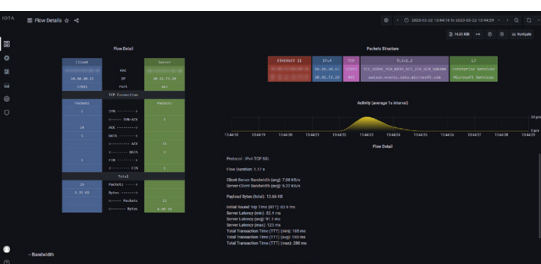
IOTA

Flow Details

2023-02-22 13:44:19 to 2023-02-22 13:44:29

14.65 KiB

Multiple

Flow Detail

Client

Server

10.30.96.5

20.42.73.28

TCP Connection

Packets

Packets

Total

Packets Structure

ETHERNET II

IPv4

TCP

TLS1.2

L7

Activity (average 1s interval)

13:44:19

13:44:20

13:44:21

13:44:22

13:44:23

13:44:24

13:44:25

13:44:26

13:44:27

13:44:28

Flow Detail

Protocol : IPv4 TCP 93

Flow Duration: 5.17 s

Client-Server Bandwidth (avg): 7.00 Kb/s
Server-Client Bandwidth (avg): 9.32 Kb/s

Payload Bytes (Total): 10.66 KB

Initial Round Trip Time (RTT): 63.9 ms
Server Latency (min): 83.9 ms
Server Latency (avg): 91.1 ms
Server Latency (max): 122 ms
Total Transaction Time (TTT) (min): 100 ms
Total Transaction Time (TTT) (avg): 150 ms
Total Transaction Time (TTT) (max): 200 ms

Bandwidth